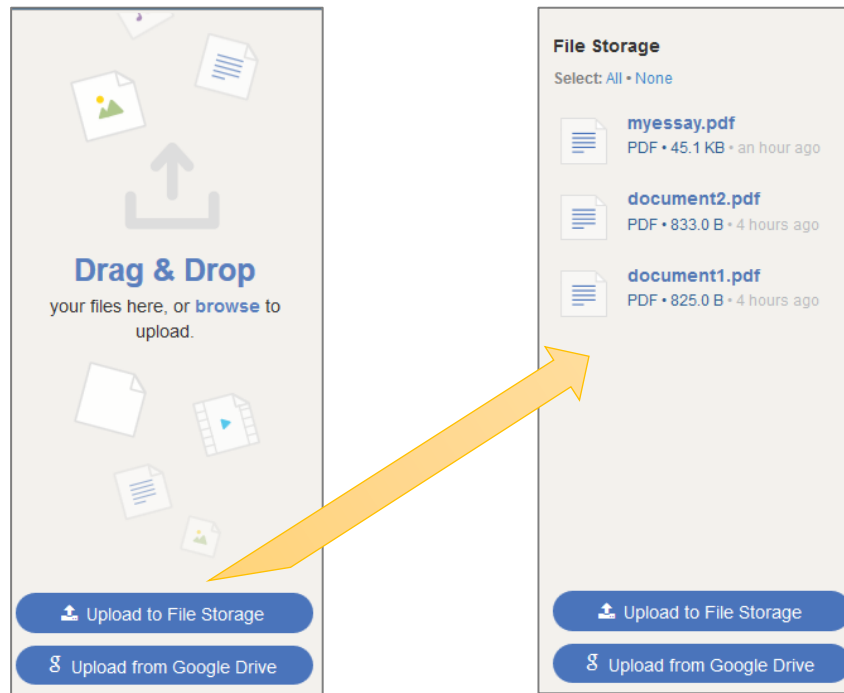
Drag & Drop
your files here, or browse to upload.

Upload to File Storage

Upload from Google Drive

File Storage

Select: All • None

myessay.pdf
PDF • 45.1 KB • an hour ago

document2.pdf
PDF • 833.0 B • 4 hours ago

document1.pdf
PDF • 825.0 B • 4 hours ago

Upload to File Storage

Upload from Google Drive